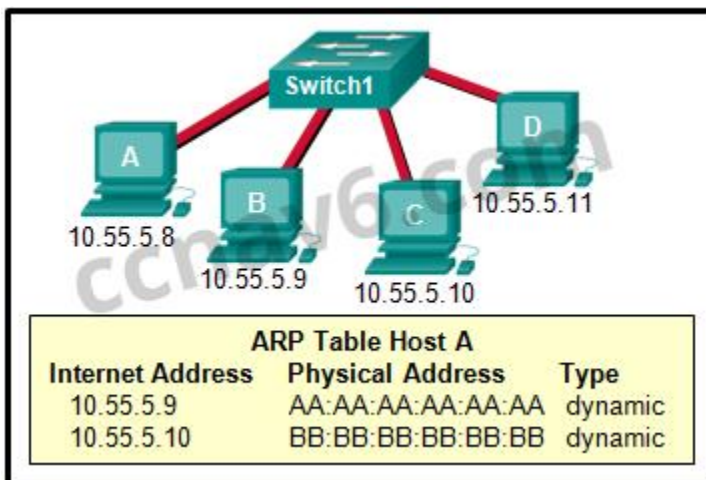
Switch1

A

B

C

D

10.55.5.8

10.55.5.9

10.55.5.10

10.55.5.11

ccnav6.com

ARP Table Host A

| Internet Address | Physical Address | Type |
|---|---|---|
| 10.55.5.9 | AA:AA:AA:AA:AA:AA | dynamic |
| 10.55.5.10 | BB:BB:BB:BB:BB:BB | dynamic |